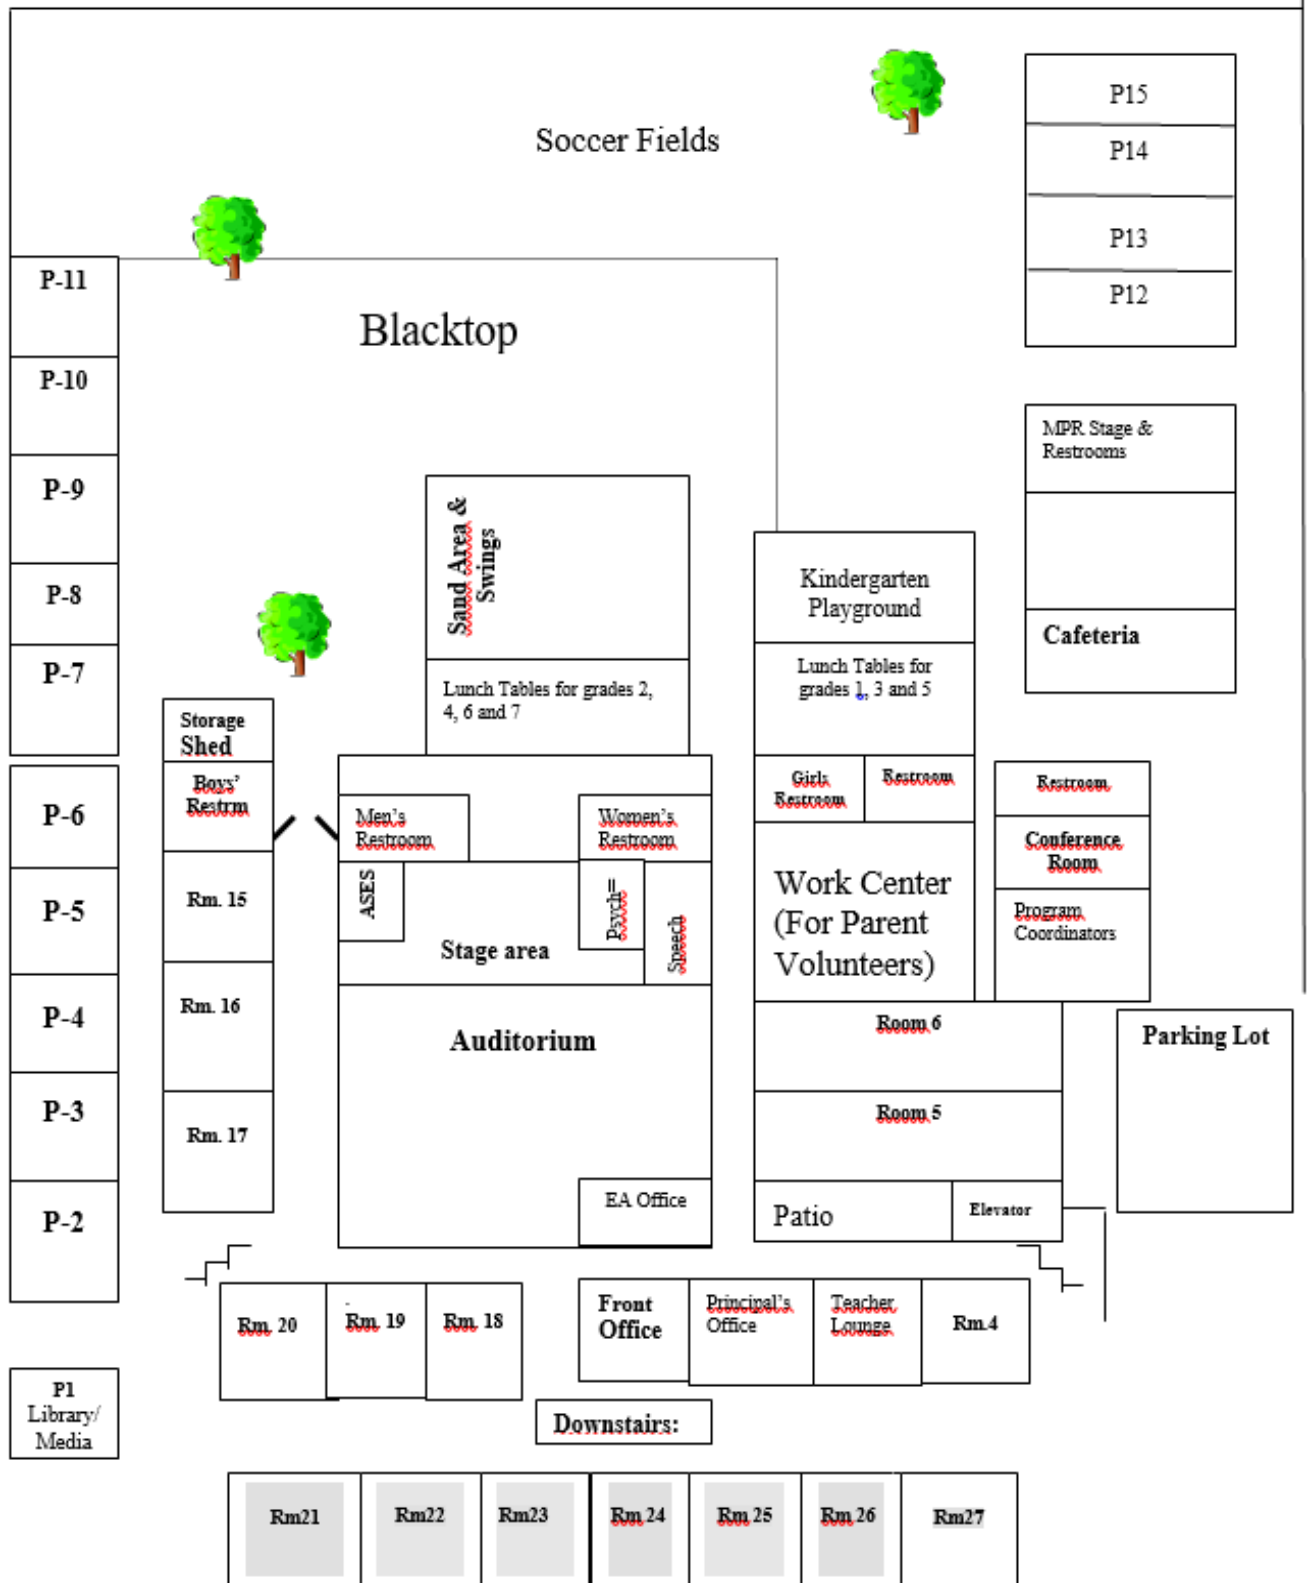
Soccer Fields

P15
P14
P13
P12

P-11
P-10
P-9
P-8
P-7
P-6
P-5
P-4
P-3
P-2

Blacktop

Sand Area & Swings

Lunch Tables for grades 2, 4, 6 and 7

Kindergarten Playground

Lunch Tables for grades 1, 3 and 5

MPR Stage & Restrooms

Cafeteria

Storage Shed

Boys' Restrm

Rm. 15
Rm. 16
Rm. 17

Men's Restroom

Women's Restroom

ASES

Psych=

Speech

Stage area

Auditorium

EA Office

Girls Restroom

Restroom

Work Center (For Parent Volunteers)

Restroom

Conference Room

Program Coordinators

Room 6

Room 5

Patio

Elevator

Parking Lot

Rm. 20
Rm. 19
Rm. 18

Front Office

Principal's Office

Teacher Lounge

Rm.4

P1 Library/ Media

Downstairs:

Rm21
Rm22
Rm23
Rm 24
Rm 25
Rm 26
Rm27